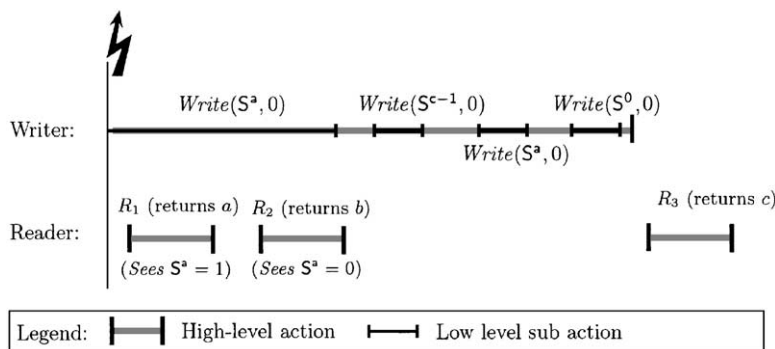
$Write(\mathsf{S}^a, 0)$ $Write(\mathsf{S}^{c-1}, 0)$ $Write(\mathsf{S}^0, 0)$

Writer:

$Write(\mathsf{S}^a, 0)$

$R_1$ (returns $a$) $R_2$ (returns $b$) $R_3$ (returns $c$)

Reader:

($Sees$ $\mathsf{S}^a = 1$) ($Sees$ $\mathsf{S}^a = 0$)

Legend: High-level action Low level sub action